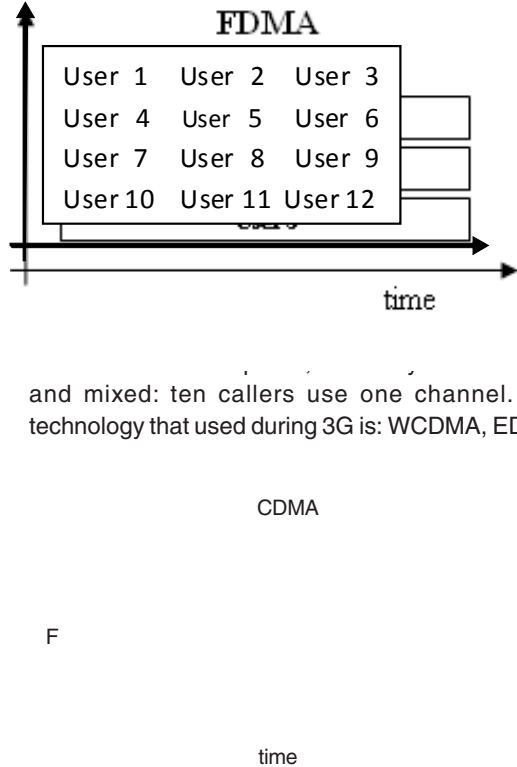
FDMA

User 1 User 2 User 3
User 4 User 5 User 6
User 7 User 8 User 9
User 10 User 11 User 12

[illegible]

time

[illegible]

and mixed: ten callers use one channel. technology that used during 3G is: WCDMA, ED

CDMA

F

time